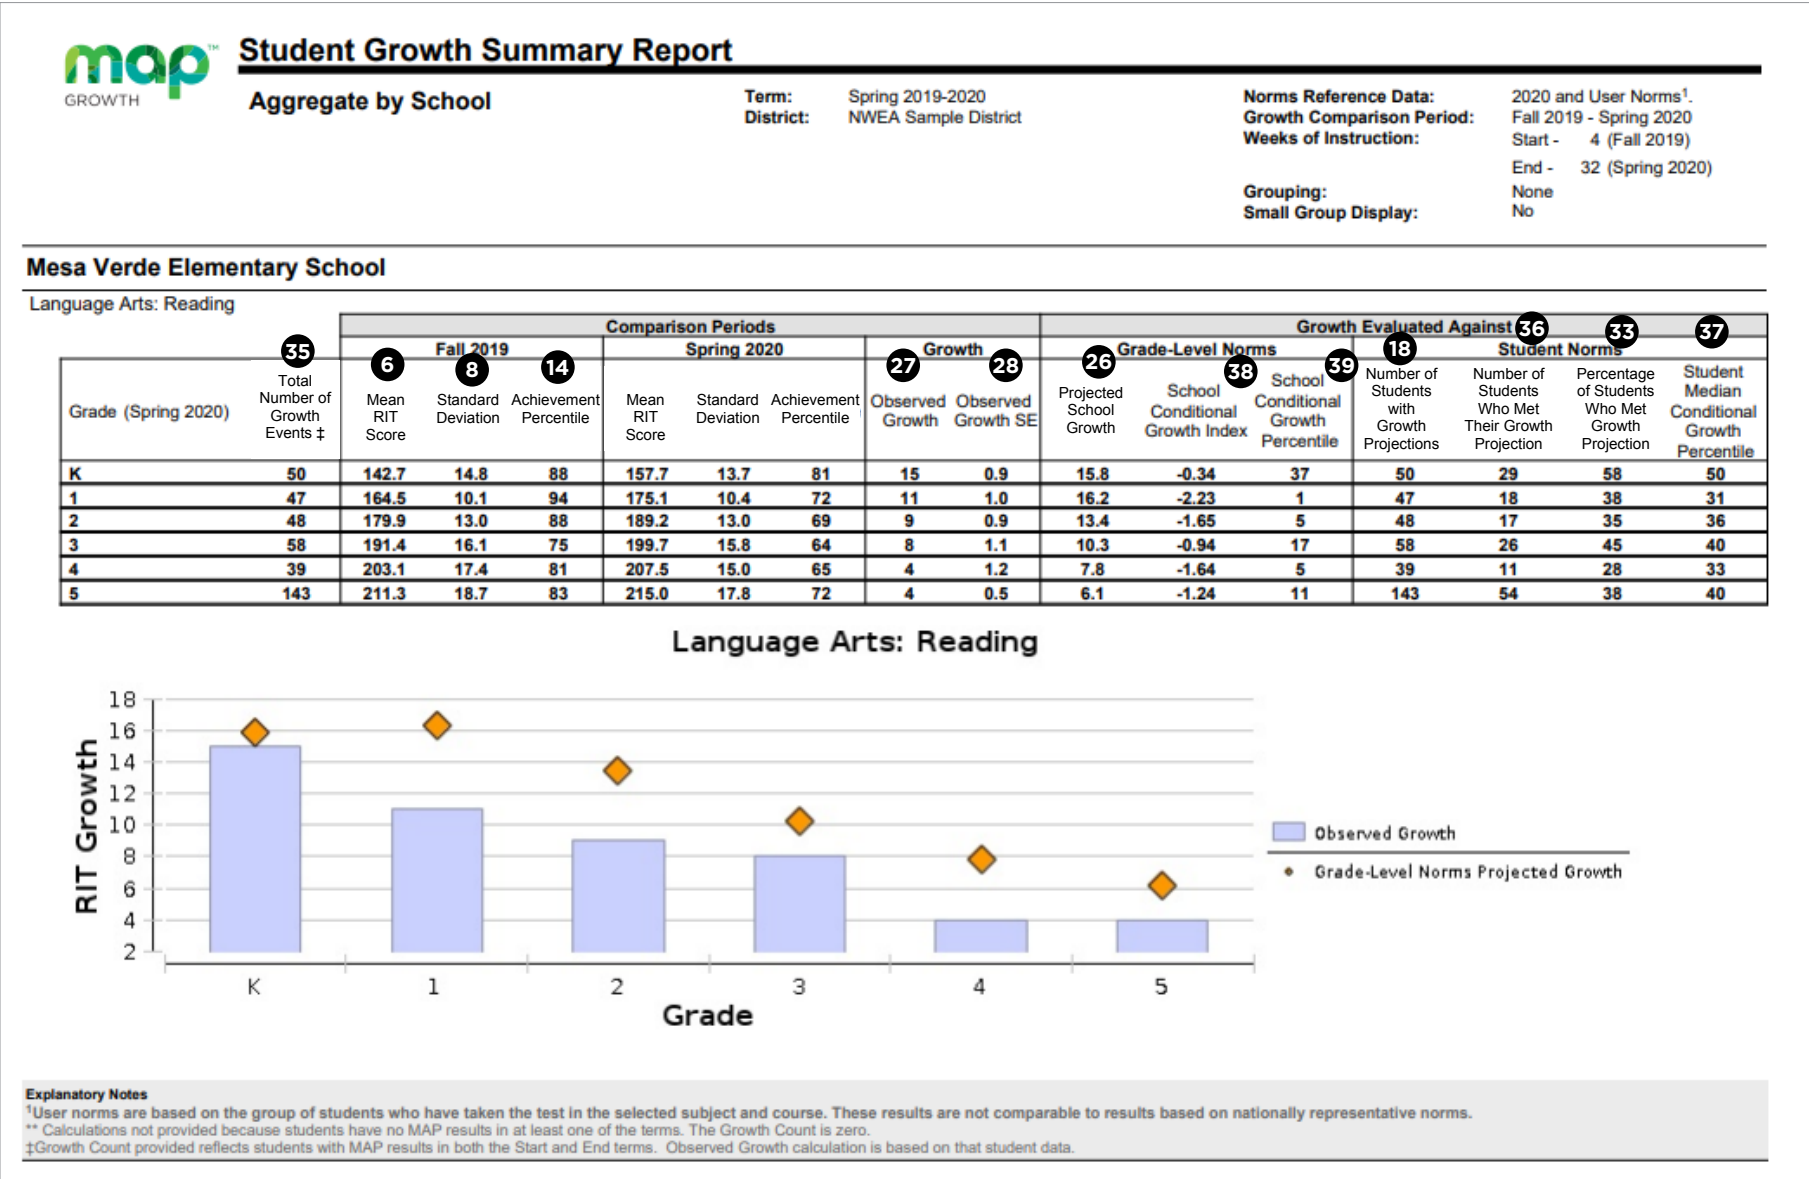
map™ GROWTH

Student Growth Summary Report

Aggregate by School

Term: Spring 2019-2020
District: NWEA Sample District

Norms Reference Data: 2020 and User Norms$^1$.
Growth Comparison Period: Fall 2019 - Spring 2020
Weeks of Instruction: Start - 4 (Fall 2019)
End - 32 (Spring 2020)
Grouping: None
Small Group Display: No

Mesa Verde Elementary School

Language Arts: Reading

Comparison Periods | Growth Evaluated Against 36

| Grade (Spring 2020) | 35 Total Number of Growth Events ‡ | Fall 2019: 6 Mean RIT Score | 8 Standard Deviation | 14 Achievement Percentile | Spring 2020: Mean RIT Score | Standard Deviation | Achievement Percentile | Growth: 27 Observed Growth | 28 Observed Growth SE | Grade-Level Norms: 26 Projected School Growth | 38 School Conditional Growth Index | 39 School Conditional Growth Percentile | Student Norms: 18 Number of Students with Growth Projections | Number of Students Who Met Their Growth Projection | 33 Percentage of Students Who Met Growth Projection | 37 Student Median Conditional Growth Percentile |
|---|---|---|---|---|---|---|---|---|---|---|---|---|---|---|---|---|
| K | 50 | 142.7 | 14.8 | 88 | 157.7 | 13.7 | 81 | 15 | 0.9 | 15.8 | -0.34 | 37 | 50 | 29 | 58 | 50 |
| 1 | 47 | 164.5 | 10.1 | 94 | 175.1 | 10.4 | 72 | 11 | 1.0 | 16.2 | -2.23 | 1 | 47 | 18 | 38 | 31 |
| 2 | 48 | 179.9 | 13.0 | 88 | 189.2 | 13.0 | 69 | 9 | 0.9 | 13.4 | -1.65 | 5 | 48 | 17 | 35 | 36 |
| 3 | 58 | 191.4 | 16.1 | 75 | 199.7 | 15.8 | 64 | 8 | 1.1 | 10.3 | -0.94 | 17 | 58 | 26 | 45 | 40 |
| 4 | 39 | 203.1 | 17.4 | 81 | 207.5 | 15.0 | 65 | 4 | 1.2 | 7.8 | -1.64 | 5 | 39 | 11 | 28 | 33 |
| 5 | 143 | 211.3 | 18.7 | 83 | 215.0 | 17.8 | 72 | 4 | 0.5 | 6.1 | -1.24 | 11 | 143 | 54 | 38 | 40 |

Language Arts: Reading

RIT Growth
18 16 14 12 10 8 6 4 2
K 1 2 3 4 5
Grade

Observed Growth
Grade-Level Norms Projected Growth

Explanatory Notes
$^1$User norms are based on the group of students who have taken the test in the selected subject and course. These results are not comparable to results based on nationally representative norms.
** Calculations not provided because students have no MAP results in at least one of the terms. The Growth Count is zero.
‡Growth Count provided reflects students with MAP results in both the Start and End terms. Observed Growth calculation is based on that student data.